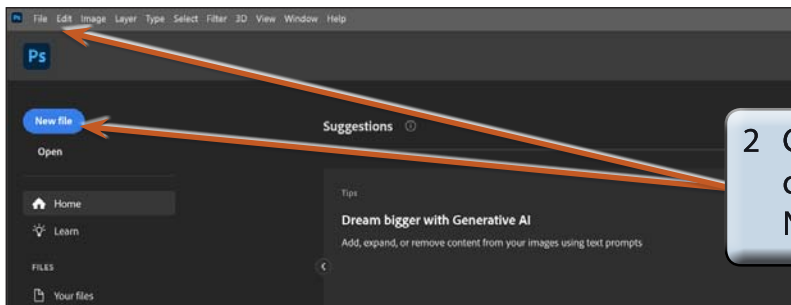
Ps File Edit Image Layer Type Select Filter 3D View Window Help

Ps

New file

Open

Home

Learn

FILES

Your files

Suggestions ⓘ

Tips

Dream bigger with Generative AI

Add, expand, or remove content from your images using text prompts

2 C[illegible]
c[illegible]
N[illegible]